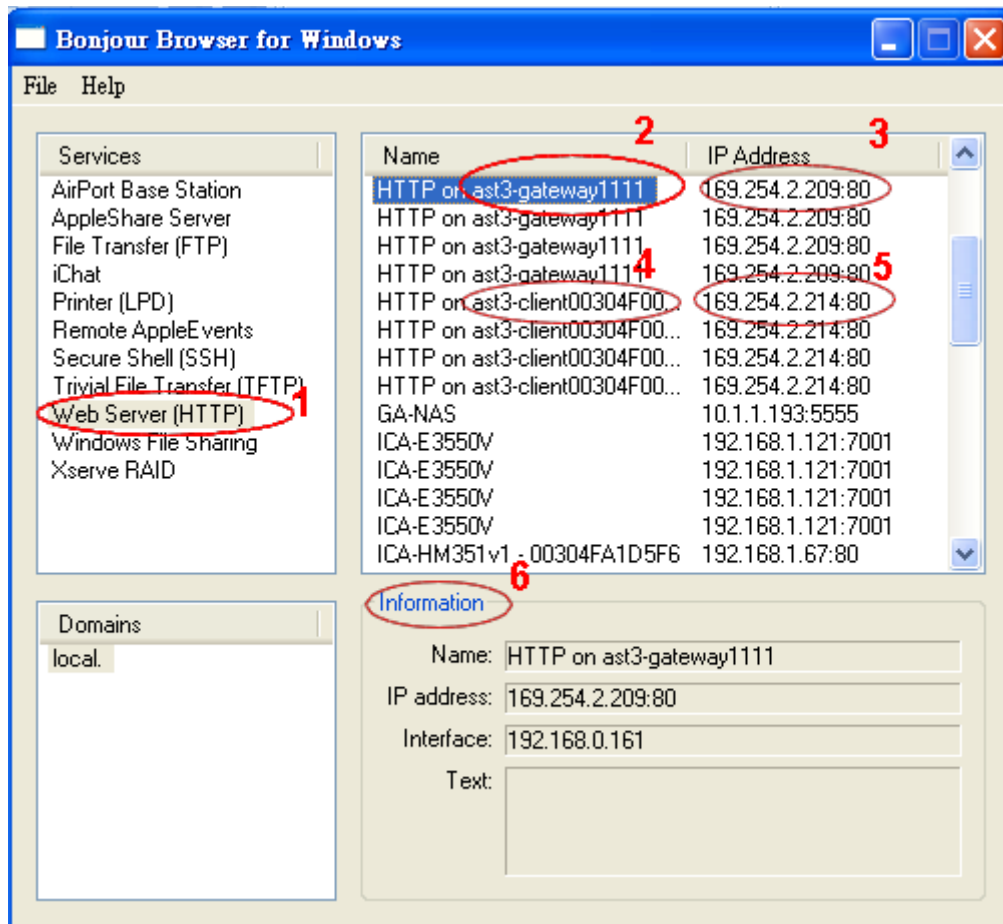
Bonjour Browser for Windows

File Help

| Services |
|---|
| AirPort Base Station |
| AppleShare Server |
| File Transfer (FTP) |
| iChat |
| Printer (LPD) |
| Remote AppleEvents |
| Secure Shell (SSH) |
| Trivial File Transfer (TFTP) |
| Web Server (HTTP) |
| Windows File Sharing |
| Xserve RAID |

1

| Name | IP Address |
|---|---|
| HTTP on ast3-gateway1111 | 169.254.2.209:80 |
| HTTP on ast3-gateway1111 | 169.254.2.209:80 |
| HTTP on ast3-gateway1111 | 169.254.2.209:80 |
| HTTP on ast3-gateway1111 | 169.254.2.209:80 |
| HTTP on ast3-client00304F00... | 169.254.2.214:80 |
| HTTP on ast3-client00304F00... | 169.254.2.214:80 |
| HTTP on ast3-client00304F00... | 169.254.2.214:80 |
| HTTP on ast3-client00304F00... | 169.254.2.214:80 |
| GA-NAS | 10.1.1.193:5555 |
| ICA-E3550V | 192.168.1.121:7001 |
| ICA-E3550V | 192.168.1.121:7001 |
| ICA-E3550V | 192.168.1.121:7001 |
| ICA-E3550V | 192.168.1.121:7001 |
| ICA-HM351v1 - 00304FA1D5F6 | 192.168.1.67:80 |

2 3 4 5

| Domains |
|---|
| local. |

6
Information

Name: HTTP on ast3-gateway1111
IP address: 169.254.2.209:80
Interface: 192.168.0.161
Text: